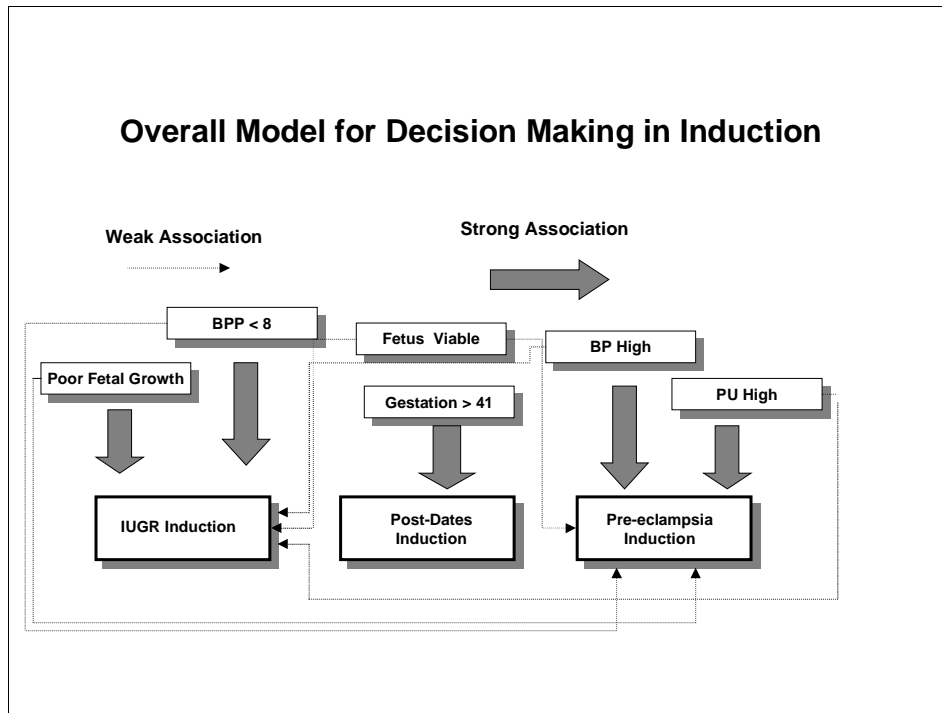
Overall Model for Decision Making in Induction

Weak Association

Strong Association

BPP < 8

Fetus Viable

BP High

Poor Fetal Growth

Gestation > 41

PU High

IUGR Induction

Post-Dates Induction

Pre-eclampsia Induction